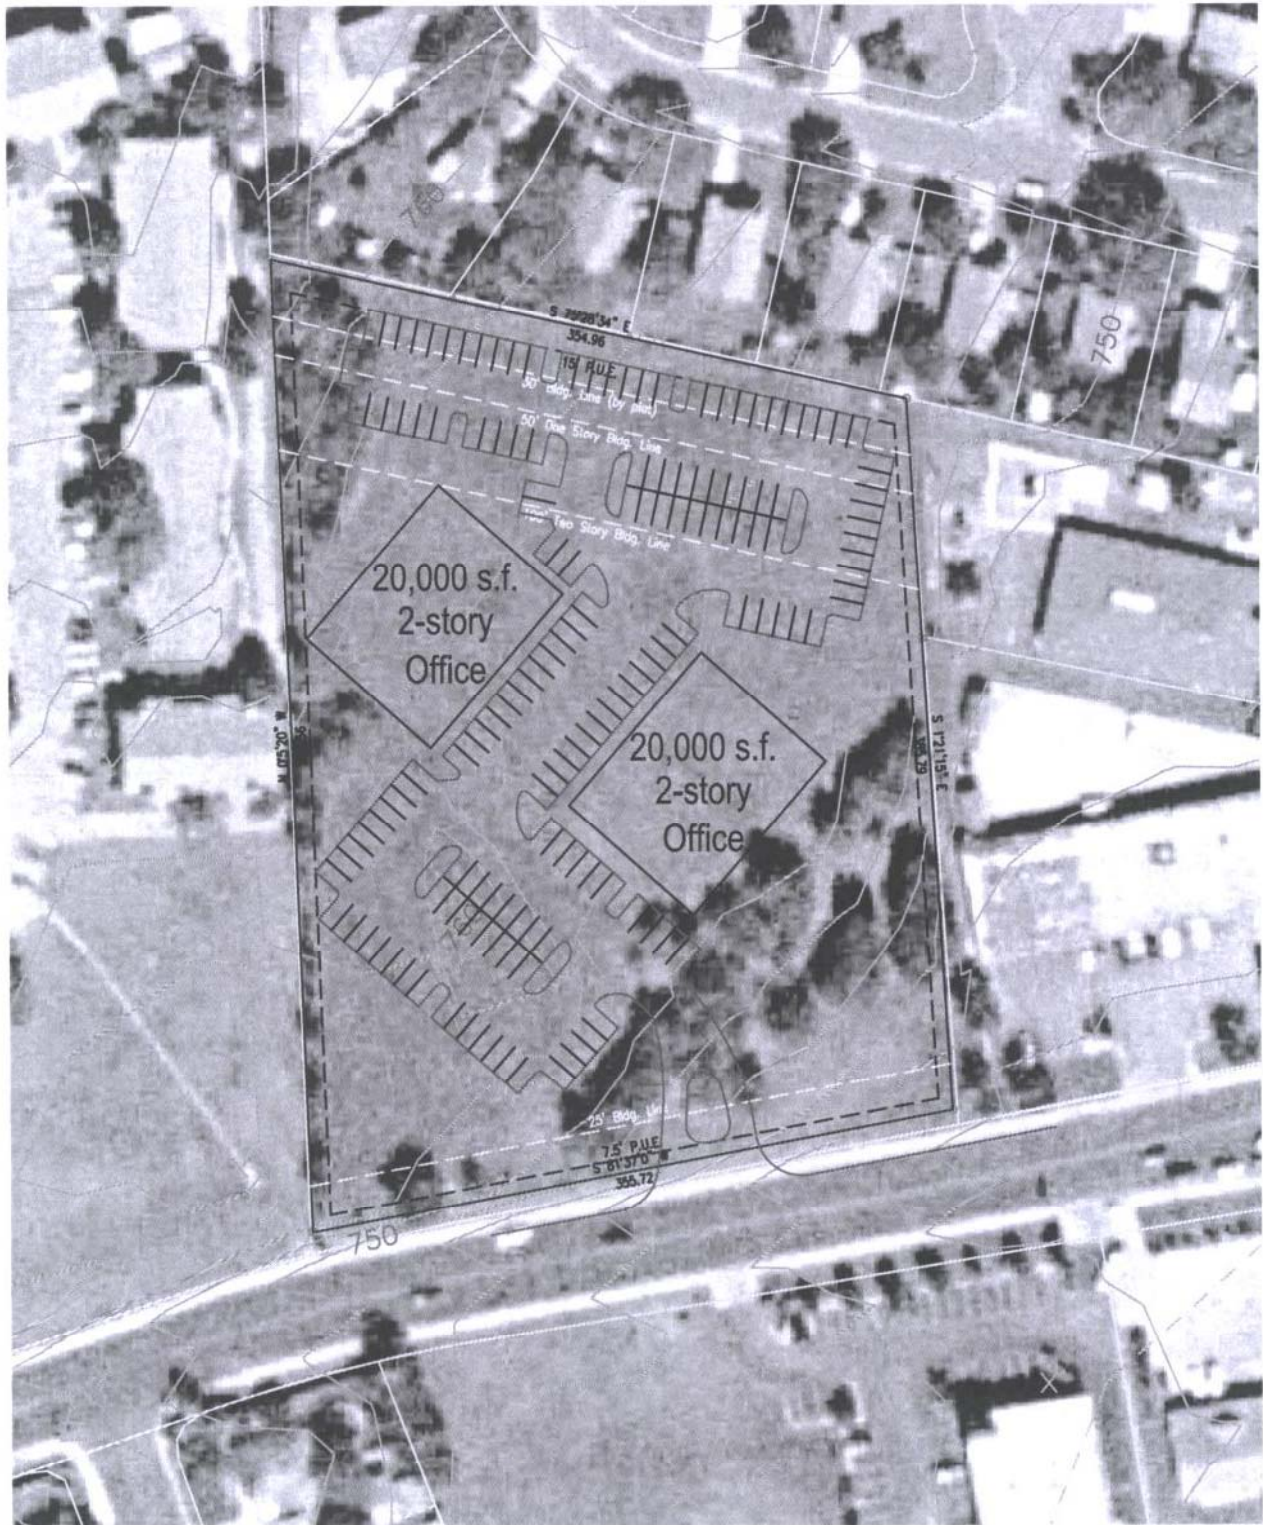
760

S 79°28'34" E
354.96

15' P.U.E.

50' Bldg. Line (by plat)

50' One Story Bldg. Line

100' Two Story Bldg. Line

750

20,000 s.f.
2-story
Office

20,000 s.f.
2-story
Office

N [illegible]'20" W
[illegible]

S 1°21'15" E
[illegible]

25' Bldg. Line

7.5' P.U.E.
S 81°37'0" W
355.72

750